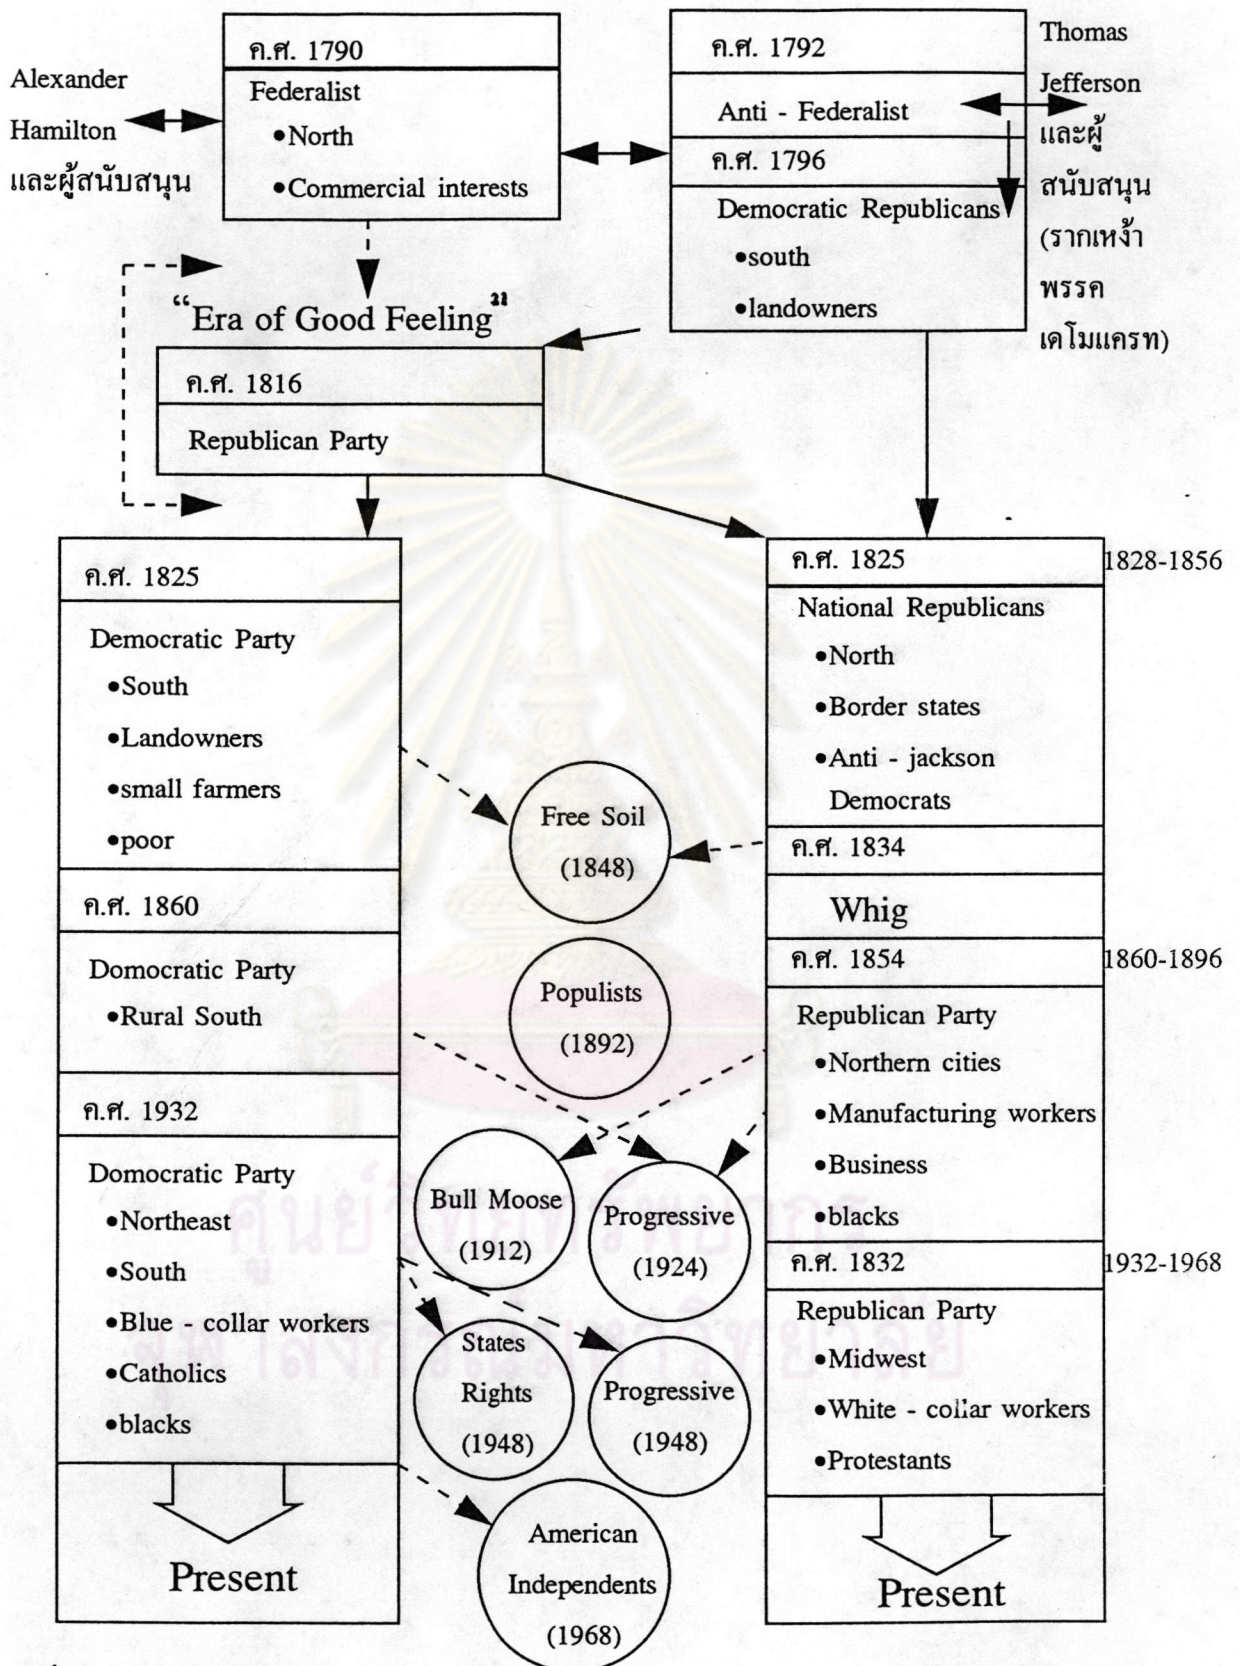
Alexander Hamilton และผู้สนับสนุน

ค.ศ. 1790
Federalist
•North
•Commercial interests

ค.ศ. 1792
Anti - Federalist
ค.ศ. 1796
Democratic Republicans
•south
•landowners

Thomas Jefferson และผู้สนับสนุน (รากเหง้าพรรคเดโมแครท)

"Era of Good Feeling"

ค.ศ. 1816
Republican Party

ค.ศ. 1825
Democratic Party
•South
•Landowners
•small farmers
•poor
ค.ศ. 1860
Domocratic Party
•Rural South
ค.ศ. 1932
Domocratic Party
•Northeast
•South
•Blue - collar workers
•Catholics
•blacks
Present

Free Soil (1848)
Populists (1892)
Bull Moose (1912)
Progressive (1924)
States Rights (1948)
Progressive (1948)
American Independents (1968)

ค.ศ. 1825
1828-1856
National Republicans
•North
•Border states
•Anti - jackson Democrats
ค.ศ. 1834
Whig
ค.ศ. 1854
1860-1896
Republican Party
•Northern cities
•Manufacturing workers
•Business
•blacks
ค.ศ. 1832
1932-1968
Republican Party
•Midwest
•White - collar workers
•Protestants
Present